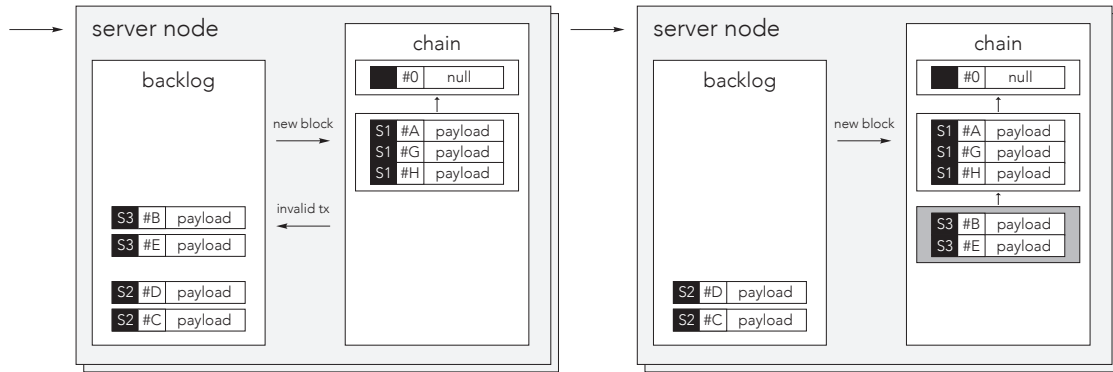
server node

backlog

S3 #B payload
S3 #E payload

S2 #D payload
S2 #C payload

new block

invalid tx

chain

#0 null

S1 #A payload
S1 #G payload
S1 #H payload

server node

backlog

S2 #D payload
S2 #C payload

new block

chain

#0 null

S1 #A payload
S1 #G payload
S1 #H payload

S3 #B payload
S3 #E payload